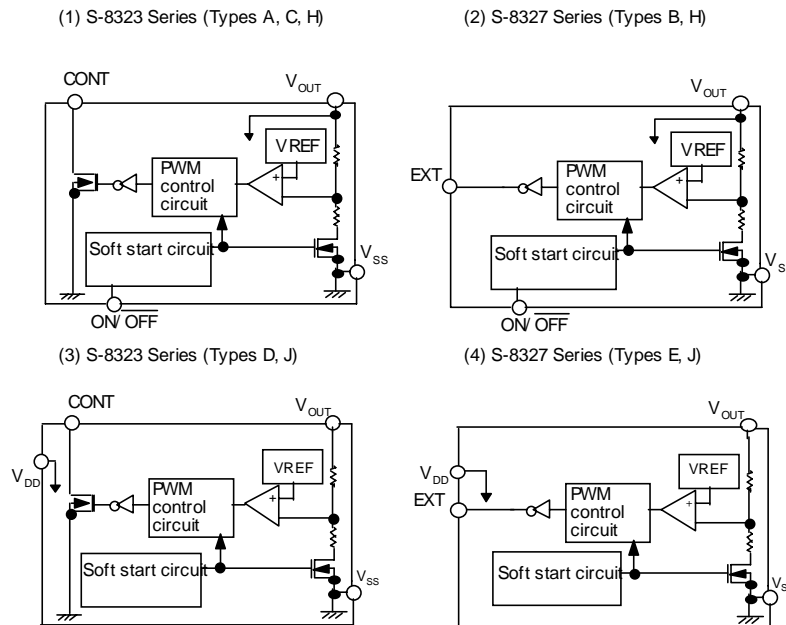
(1) S-8323 Series (Types A, C, H)

CONT
$V_{OUT}$
VREF
PWM control circuit
+
Soft start circuit
$V_{SS}$
ON/ $\overline{OFF}$

(2) S-8327 Series (Types B, H)

$V_{OUT}$
VREF
EXT
PWM control circuit
+
Soft start circuit
$V_S$
ON/ $\overline{OFF}$

(3) S-8323 Series (Types D, J)

CONT
$V_{OUT}$
$V_{DD}$
VREF
PWM control circuit
+
Soft start circuit
$V_{SS}$

(4) S-8327 Series (Types E, J)

$V_{OUT}$
$V_{DD}$
EXT
VREF
PWM control circuit
+
Soft start circuit
$V_S$